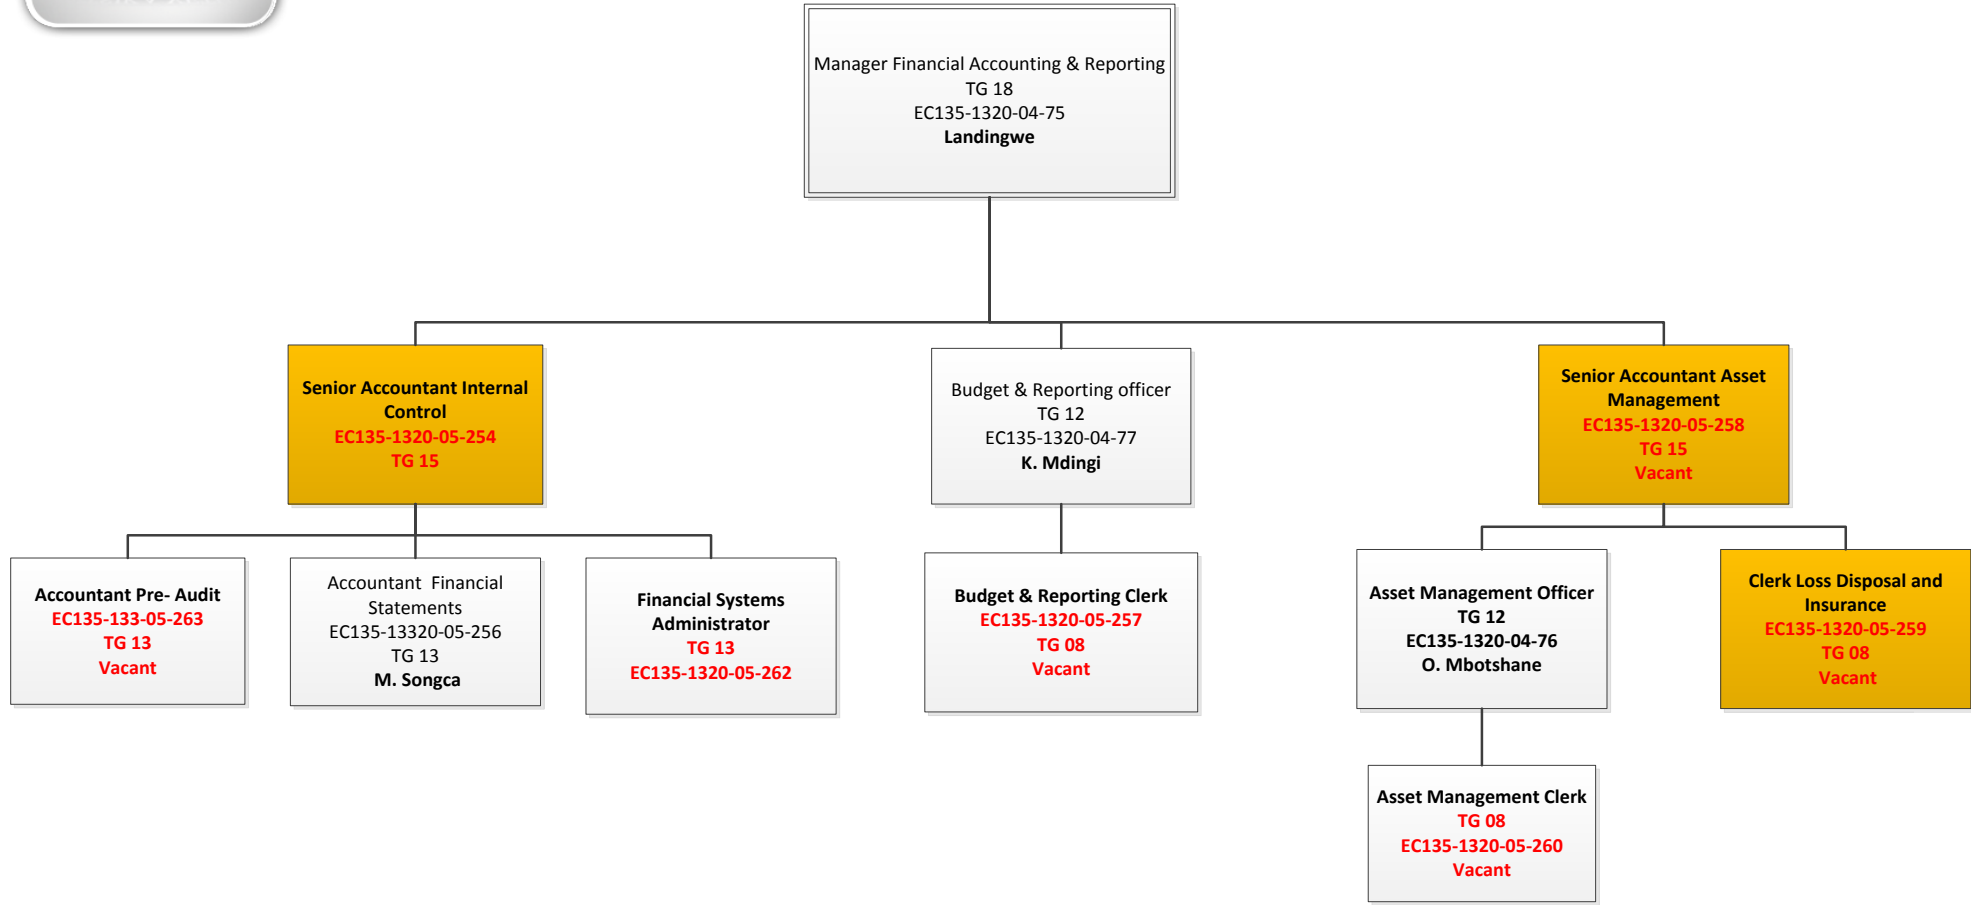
Manager Financial Accounting & Reporting
TG 18
EC135-1320-04-75
Landingwe

Senior Accountant Internal Control
EC135-1320-05-254
TG 15

Budget & Reporting officer
TG 12
EC135-1320-04-77
K. Mdingi

Senior Accountant Asset Management
EC135-1320-05-258
TG 15
Vacant

Accountant Pre- Audit
EC135-133-05-263
TG 13
Vacant

Accountant Financial Statements
EC135-13320-05-256
TG 13
M. Songca

Financial Systems Administrator
TG 13
EC135-1320-05-262

Budget & Reporting Clerk
EC135-1320-05-257
TG 08
Vacant

Asset Management Officer
TG 12
EC135-1320-04-76
O. Mbotshane

Clerk Loss Disposal and Insurance
EC135-1320-05-259
TG 08
Vacant

Asset Management Clerk
TG 08
EC135-1320-05-260
Vacant